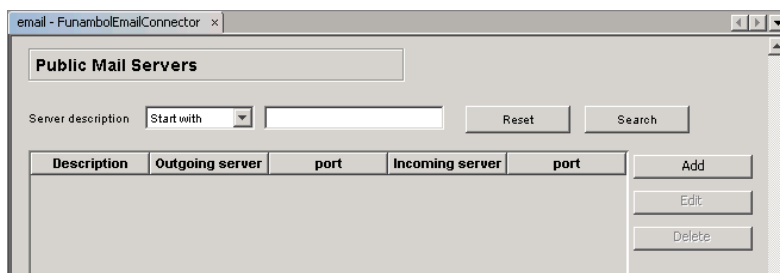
email - FunambolEmailConnector ×

Public Mail Servers

Server description Start with Reset Search

| Description | Outgoing server | port | Incoming server | port |
|---|---|---|---|---|

Add
Edit
Delete